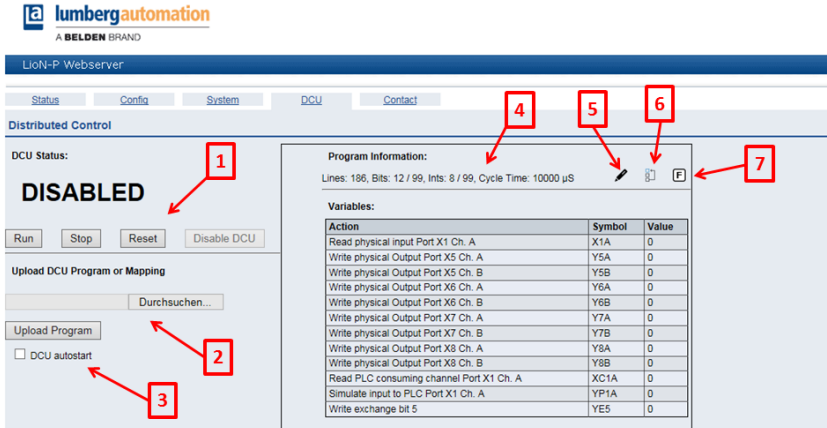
lumbergautomation
A BELDEN BRAND

LioN-P Webserver

Status | Config | System | DCU | Contact

Distributed Control

DCU Status:

DISABLED

Run | Stop | Reset | Disable DCU

Upload DCU Program or Mapping

Durchsuchen...

Upload Program

DCU autostart

Program Information:

Lines: 186, Bits: 12 / 99, Ints: 8 / 99, Cycle Time: 10000 µS

F

Variables:

| Action | Symbol | Value |
|---|---|---|
| Read physical input Port X1 Ch. A | X1A | 0 |
| Write physical Output Port X5 Ch. A | Y5A | 0 |
| Write physical Output Port X5 Ch. B | Y5B | 0 |
| Write physical Output Port X6 Ch. A | Y6A | 0 |
| Write physical Output Port X6 Ch. B | Y6B | 0 |
| Write physical Output Port X7 Ch. A | Y7A | 0 |
| Write physical Output Port X7 Ch. B | Y7B | 0 |
| Write physical Output Port X8 Ch. A | Y8A | 0 |
| Write physical Output Port X8 Ch. B | Y8B | 0 |
| Read PLC consuming channel Port X1 Ch. A | XC1A | 0 |
| Simulate input to PLC Port X1 Ch. A | YP1A | 0 |
| Write exchange bit 5 | YE5 | 0 |

1
2
3
4
5
6
7